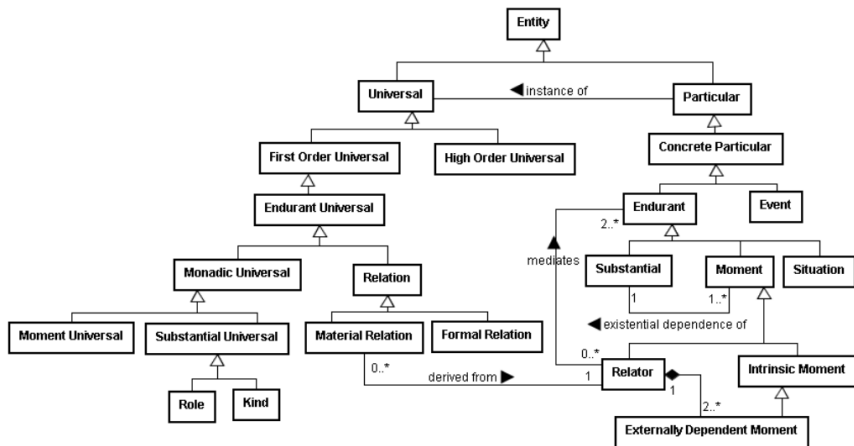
Entity

Universal

◀ instance of

Particular

First Order Universal

High Order Universal

Concrete Particular

Endurant Universal

Endurant

Event

2..*

mediates

Monadic Universal

Relation

Substantial

Moment

Situation

1

1..*

Moment Universal

Substantial Universal

Material Relation

Formal Relation

◀ existential dependence of

0..*

0..*

derived from ▶

1

Relator

1

Intrinsic Moment

Role

Kind

2..*

Externally Dependent Moment